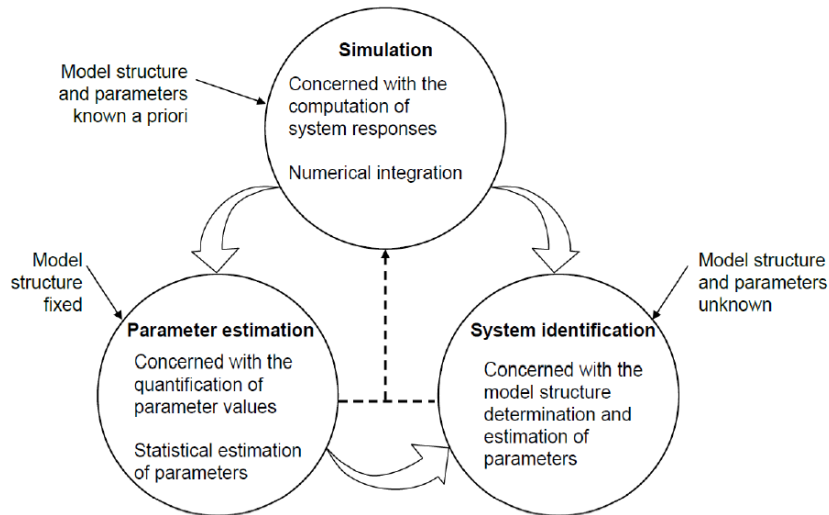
Model structure and parameters known a priori

Simulation

Concerned with the computation of system responses

Numerical integration

Model structure fixed

Parameter estimation

Concerned with the quantification of parameter values

Statistical estimation of parameters

Model structure and parameters unknown

System identification

Concerned with the model structure determination and estimation of parameters